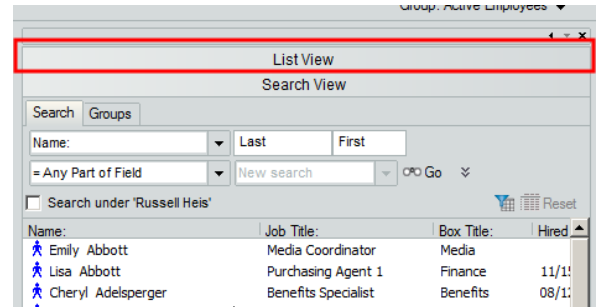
Group: Active Employees

List View

Search View

Search Groups

Name: Last First

= Any Part of Field New search Go

Search under 'Russell Heis' Reset

| Name: | Job Title: | Box Title: | Hired |
|---|---|---|---|
| Emily Abbott | Media Coordinator | Media | |
| Lisa Abbott | Purchasing Agent 1 | Finance | 11/1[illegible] |
| Cheryl Adelsperger | Benefits Specialist | Benefits | 08/1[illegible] |